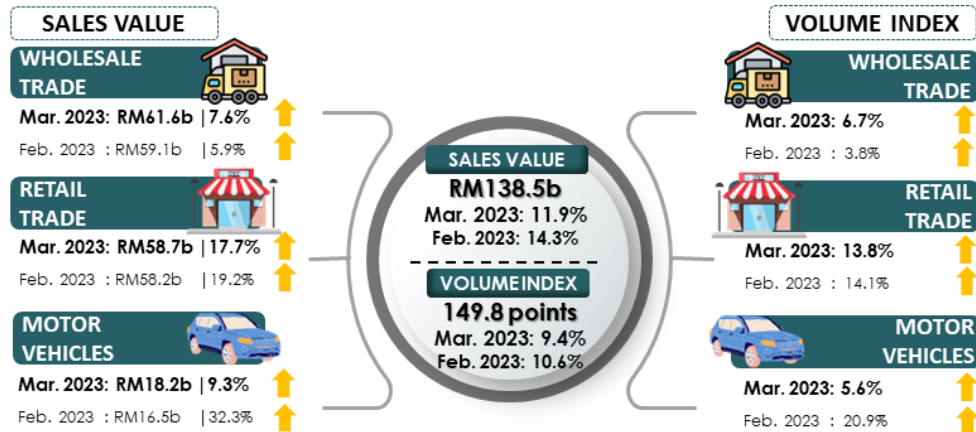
SALES VALUE

WHOLESALE TRADE

Mar. 2023: RM61.6b | 7.6%

Feb. 2023 : RM59.1b | 5.9%

RETAIL TRADE

Mar. 2023: RM58.7b | 17.7%

Feb. 2023 : RM58.2b | 19.2%

MOTOR VEHICLES

Mar. 2023: RM18.2b | 9.3%

Feb. 2023 : RM16.5b | 32.3%

SALES VALUE

RM138.5b

Mar. 2023: 11.9%

Feb. 2023: 14.3%

VOLUME INDEX

149.8 points

Mar. 2023: 9.4%

Feb. 2023: 10.6%

VOLUME INDEX

WHOLESALE TRADE

Mar. 2023: 6.7%

Feb. 2023 : 3.8%

RETAIL TRADE

Mar. 2023: 13.8%

Feb. 2023 : 14.1%

MOTOR VEHICLES

Mar. 2023: 5.6%

Feb. 2023 : 20.9%